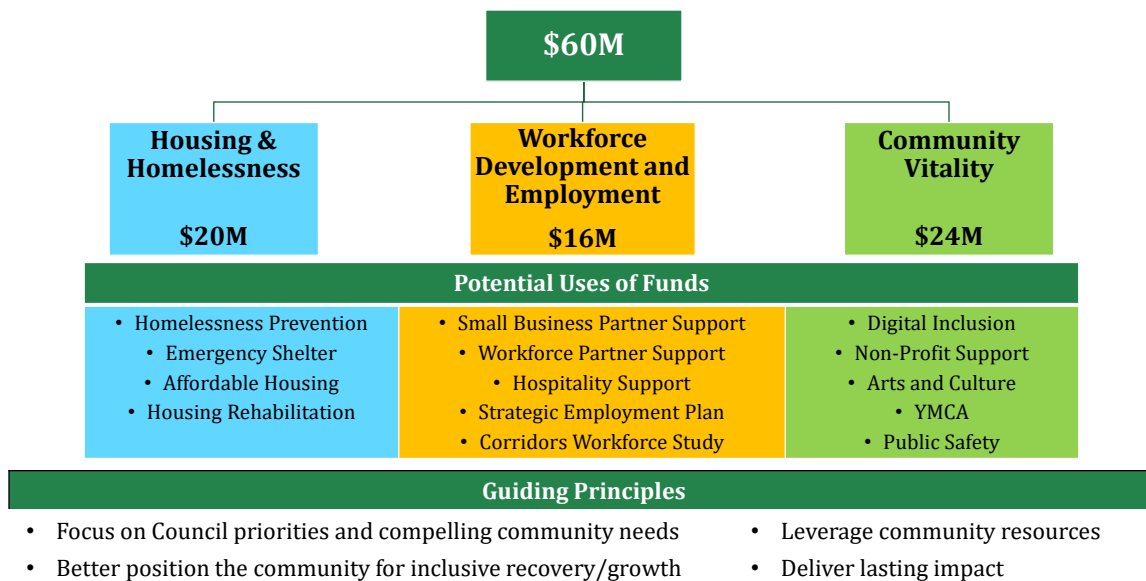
$60M

Housing & Homelessness

$20M

Workforce Development and Employment

$16M

Community Vitality

$24M

Potential Uses of Funds

| • Homelessness Prevention<br>• Emergency Shelter<br>• Affordable Housing<br>• Housing Rehabilitation | • Small Business Partner Support<br>• Workforce Partner Support<br>• Hospitality Support<br>• Strategic Employment Plan<br>• Corridors Workforce Study | • Digital Inclusion<br>• Non-Profit Support<br>• Arts and Culture<br>• YMCA<br>• Public Safety |
|---|---|---|

Guiding Principles

• Focus on Council priorities and compelling community needs
• Better position the community for inclusive recovery/growth

• Leverage community resources
• Deliver lasting impact